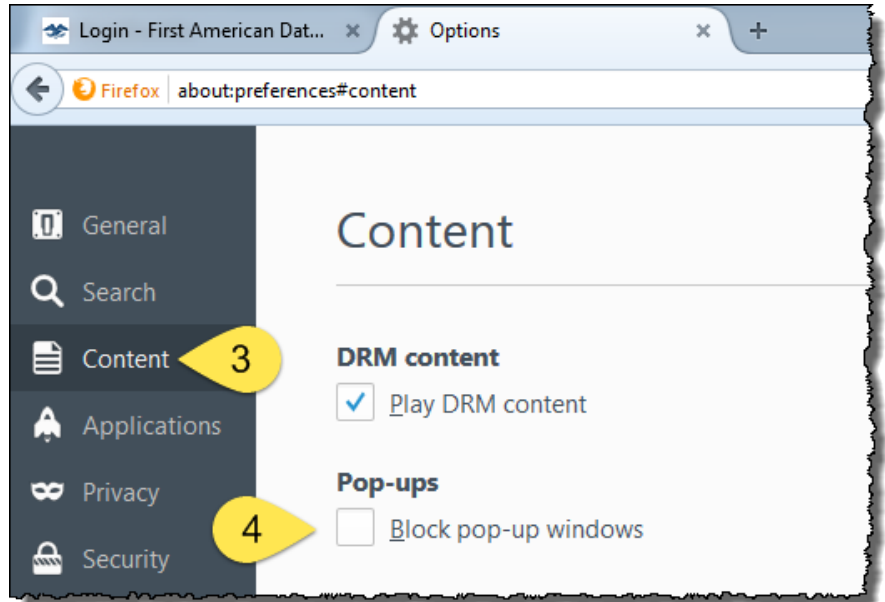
Login - First American Dat... ×
Options ×
+

Firefox about:preferences#content

General
Search
Content
Applications
Privacy
Security

3

Content

DRM content
Play DRM content

Pop-ups
4
Block pop-up windows